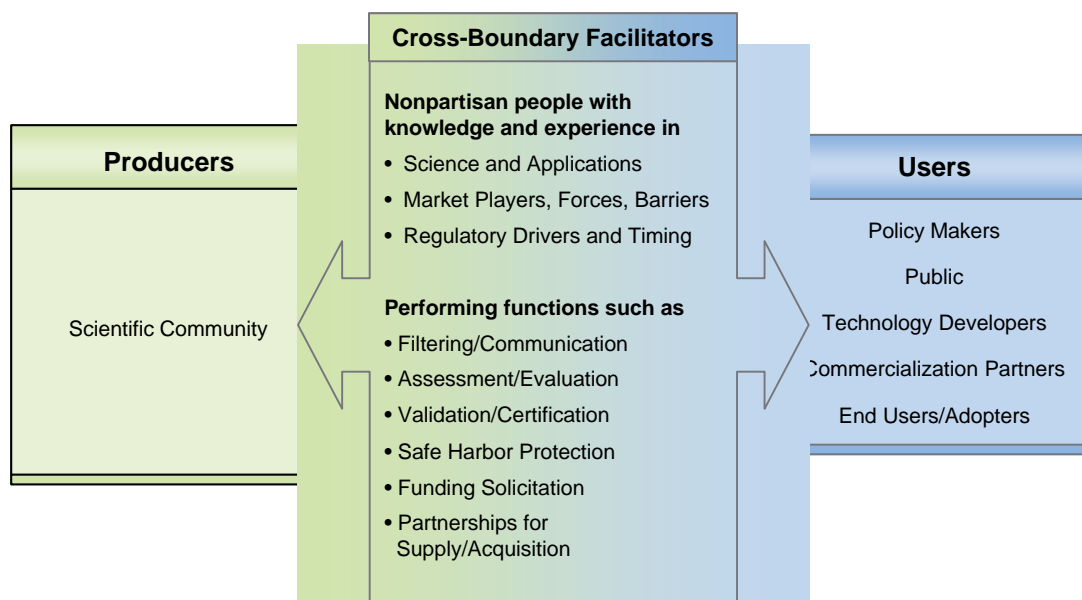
Cross-Boundary Facilitators

Producers

Scientific Community

Nonpartisan people with knowledge and experience in

• Science and Applications
• Market Players, Forces, Barriers
• Regulatory Drivers and Timing

Performing functions such as

• Filtering/Communication
• Assessment/Evaluation
• Validation/Certification
• Safe Harbor Protection
• Funding Solicitation
• Partnerships for Supply/Acquisition

Users

Policy Makers

Public

Technology Developers

ommercialization Partners

End Users/Adopters